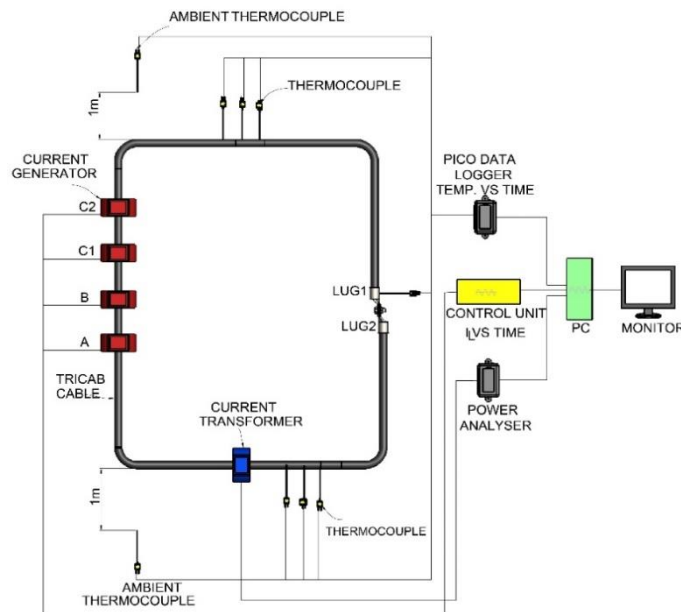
AMBIENT THERMOCOUPLE

1m

THERMOCOUPLE

CURRENT GENERATOR

C2

C1

B

A

TRICAB CABLE

PICO DATA LOGGER TEMP. VS TIME

LUG1

LUG2

CONTROL UNIT I VS TIME

PC

MONITOR

POWER ANALYSER

CURRENT TRANSFORMER

1m

THERMOCOUPLE

AMBIENT THERMOCOUPLE